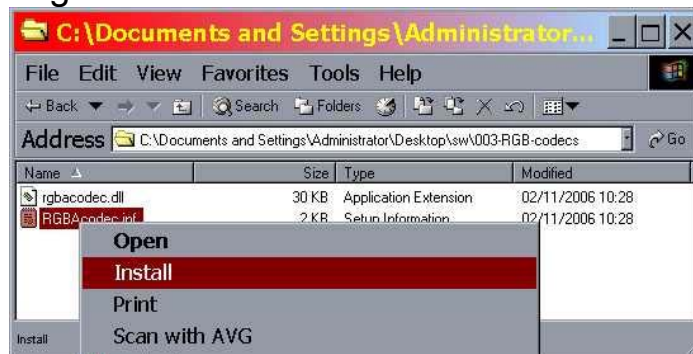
C:\Documents and Settings\Administrator...

File Edit View Favorites Tools Help

Back Search Folders

Address C:\Documents and Settings\Administrator\Desktop\sw\003-RGB-codecs Go

| Name | Size | Type | Modified |
|---|---|---|---|
| rgbacodec.dll | 30 KB | Application Extension | 02/11/2006 10:28 |
| RGBAcodec.inf | 2 KB | Setup Information | 02/11/2006 10:28 |

Open
Install
Print
Scan with AVG

Install